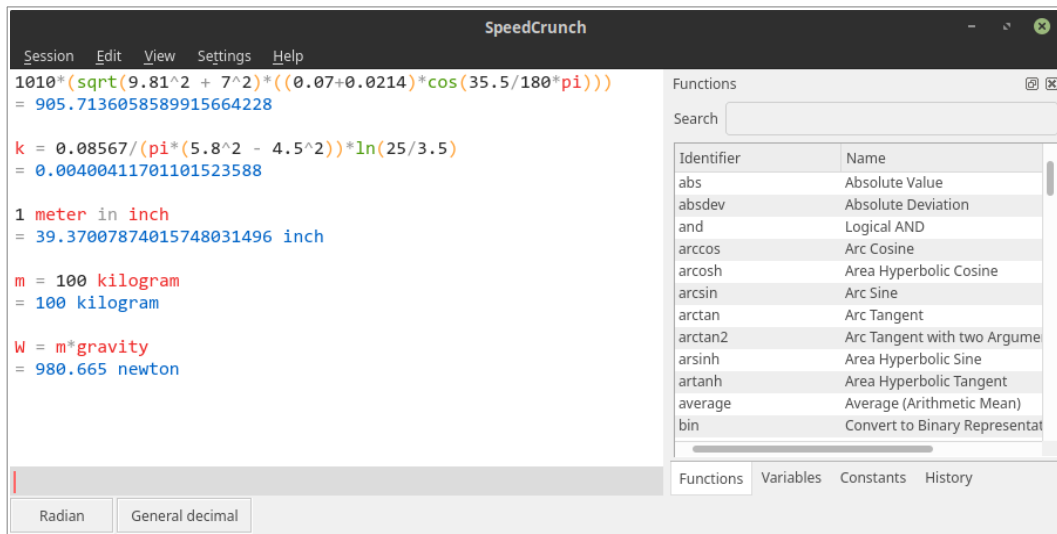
SpeedCrunch

Session Edit View Settings Help

1010*(sqrt(9.81^2 + 7^2)*((0.07+0.0214)*cos(35.5/180*pi)))
= 905.7136058589915664228

k = 0.08567/(pi*(5.8^2 - 4.5^2))*ln(25/3.5)
= 0.0040041170110152358 8

1 meter in inch
= 39.37007874015748031496 inch

m = 100 kilogram
= 100 kilogram

W = m*gravity
= 980.665 newton

Functions

Search

| Identifier | Name |
|---|---|
| abs | Absolute Value |
| absdev | Absolute Deviation |
| and | Logical AND |
| arccos | Arc Cosine |
| arcosh | Area Hyperbolic Cosine |
| arcsin | Arc Sine |
| arctan | Arc Tangent |
| arctan2 | Arc Tangent with two Argume |
| arsinh | Area Hyperbolic Sine |
| artanh | Area Hyperbolic Tangent |
| average | Average (Arithmetic Mean) |
| bin | Convert to Binary Representat |

Functions Variables Constants History

Radian General decimal